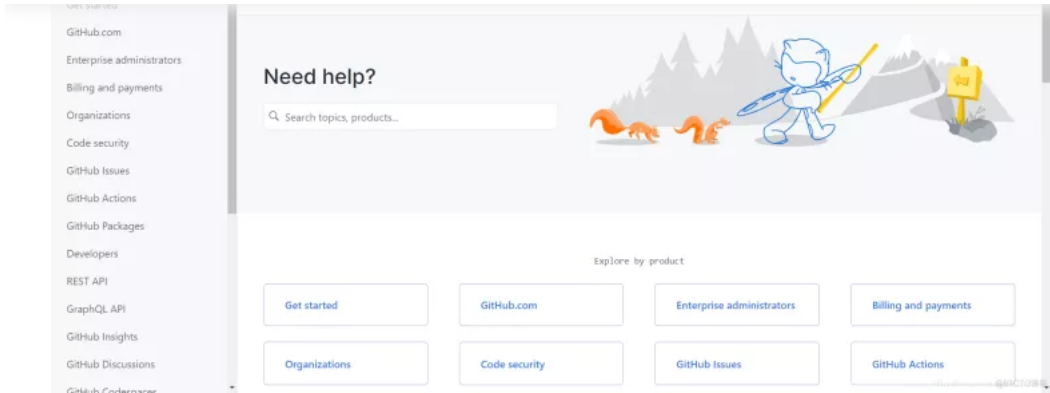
Get started
GitHub.com
Enterprise administrators
Billing and payments
Organizations
Code security
GitHub Issues
GitHub Actions
GitHub Packages
Developers
REST API
GraphQL API
GitHub Insights
GitHub Discussions
GitHub Codespaces

Need help?

Search topics, products...

Explore by product

Get started
GitHub.com
Enterprise administrators
Billing and payments
Organizations
Code security
GitHub Issues
GitHub Actions

@51CTO博客